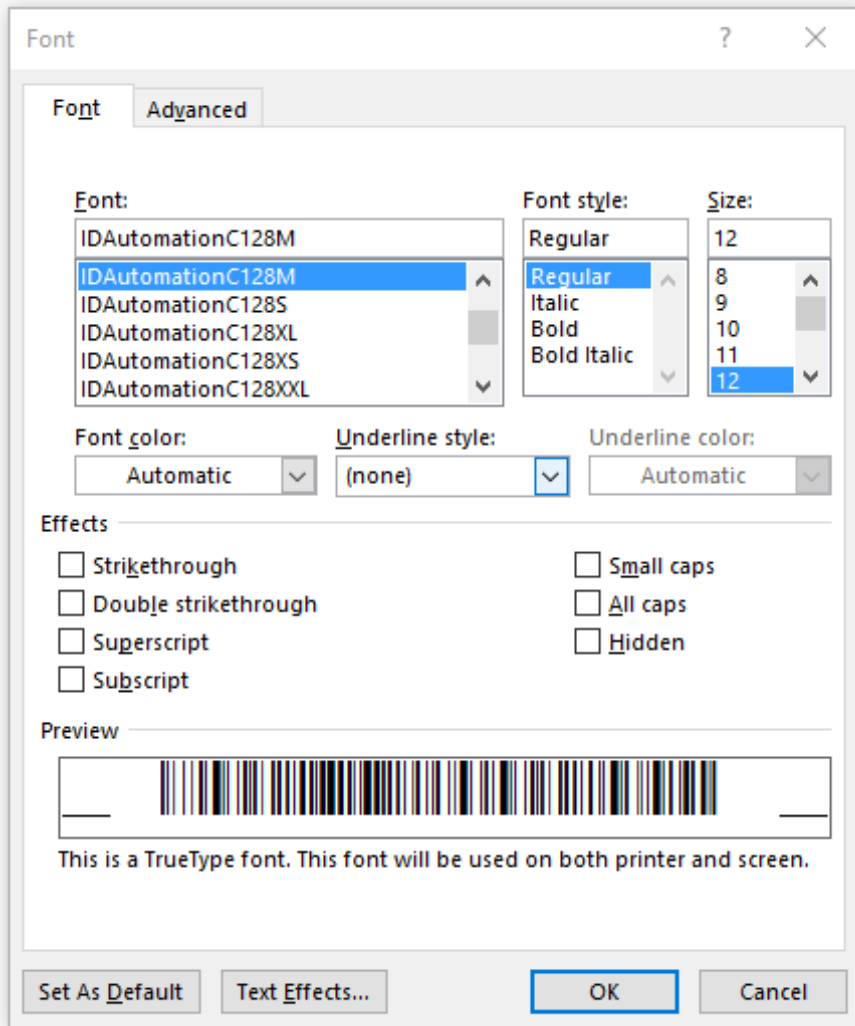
Font
?
Font
Advanced
Font:
IDAutomationC128M
IDAutomationC128M
IDAutomationC128S
IDAutomationC128XL
IDAutomationC128XS
IDAutomationC128XXL
Font style:
Regular
Regular
Italic
Bold
Bold Italic
Size:
12
8
9
10
11
12
Font color:
Automatic
Underline style:
(none)
Underline color:
Automatic
Effects
Strikethrough
Double strikethrough
Superscript
Subscript
Small caps
All caps
Hidden
Preview
This is a TrueType font. This font will be used on both printer and screen.
Set As Default
Text Effects...
OK
Cancel